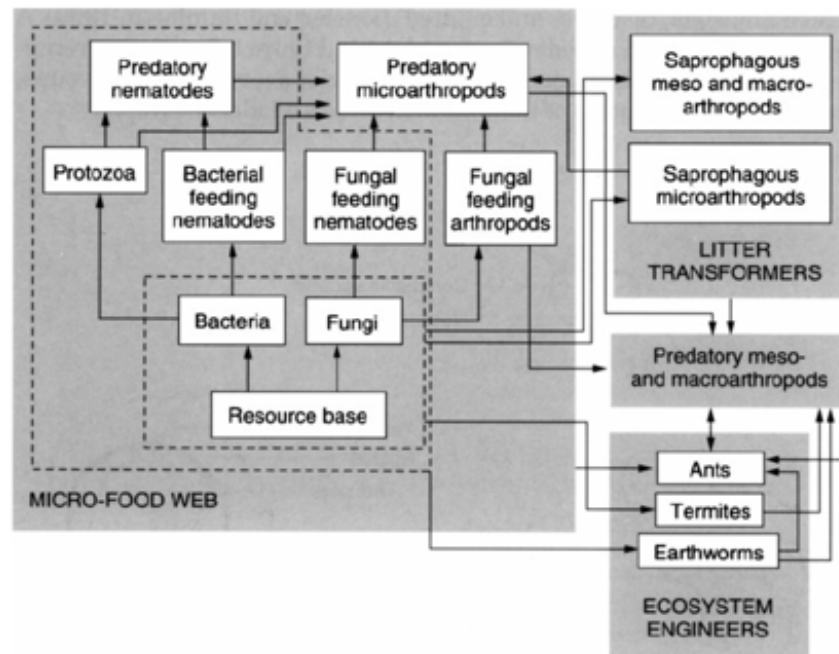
Predatory nematodes

Predatory microarthropods

Saprophagous meso and macro-arthropods

Saprophagous microarthropods

LITTER TRANSFORMERS

Protozoa

Bacterial feeding nematodes

Fungal feeding nematodes

Fungal feeding arthropods

Bacteria

Fungi

Resource base

Predatory meso- and macroarthropods

Ants

Termites

Earthworms

MICRO-FOOD WEB

ECOSYSTEM ENGINEERS